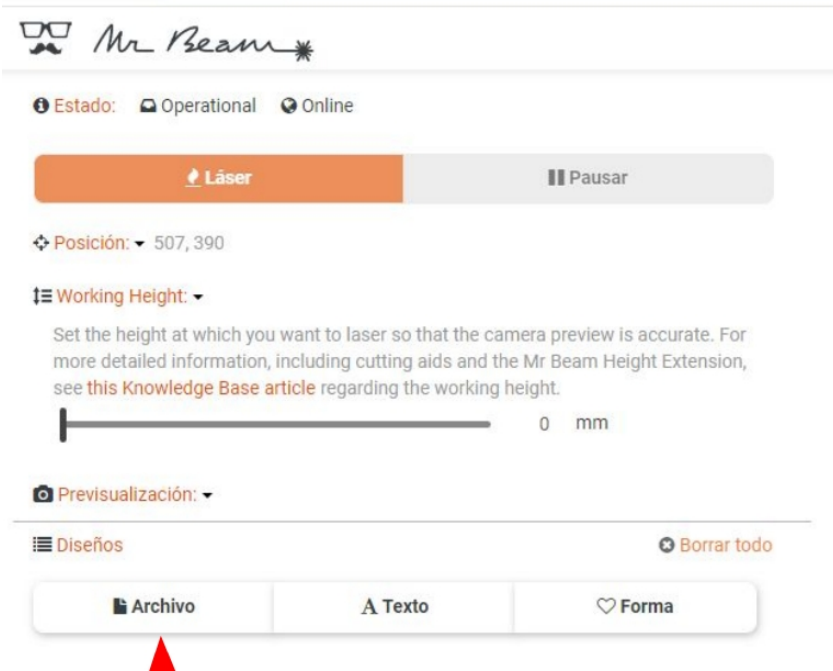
Mr Beam

Estado: Operational Online

Láser | Pausar

Posición: 507, 390

Working Height:

Set the height at which you want to laser so that the camera preview is accurate. For more detailed information, including cutting aids and the Mr Beam Height Extension, see this Knowledge Base article regarding the working height.

0 mm

Previsualización:

Diseños

Borrar todo

Archivo | Texto | Forma